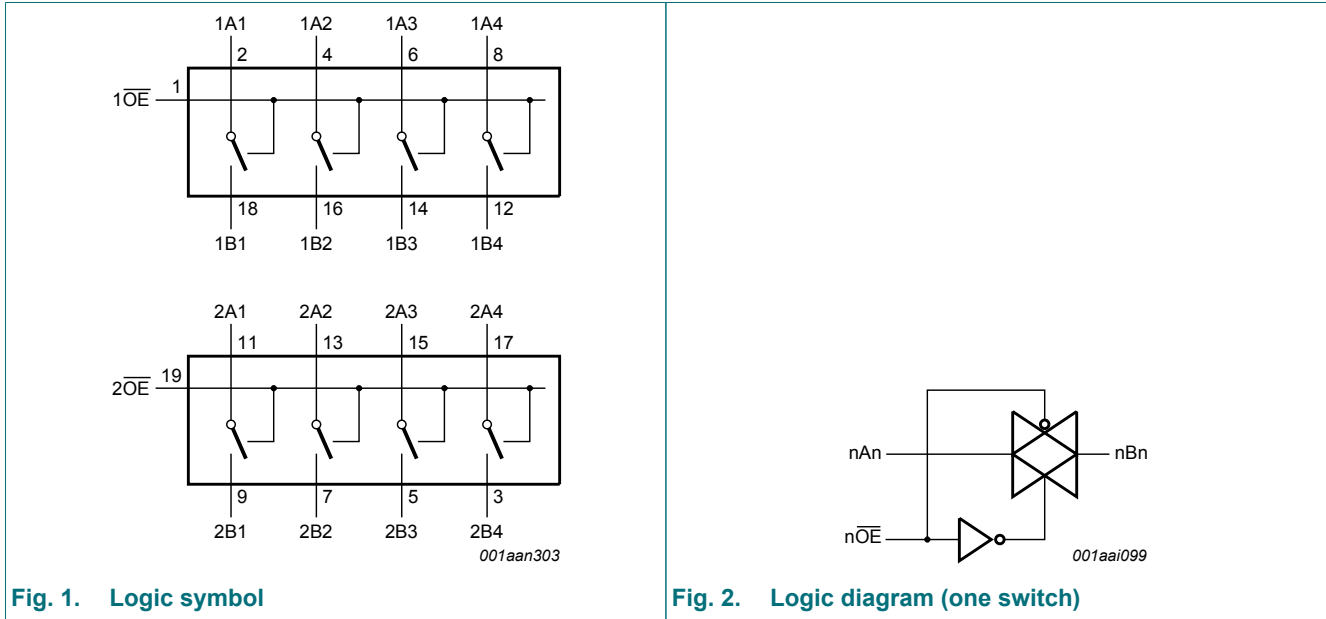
1A1 1A2 1A3 1A4
2 4 6 8
$1\overline{OE}$ 1
18 16 14 12
1B1 1B2 1B3 1B4

2A1 2A2 2A3 2A4
11 13 15 17
$2\overline{OE}$ 19
9 7 5 3
2B1 2B2 2B3 2B4
001aan303

Fig. 1. Logic symbol

nAn nBn
$n\overline{OE}$
001aai099

Fig. 2. Logic diagram (one switch)